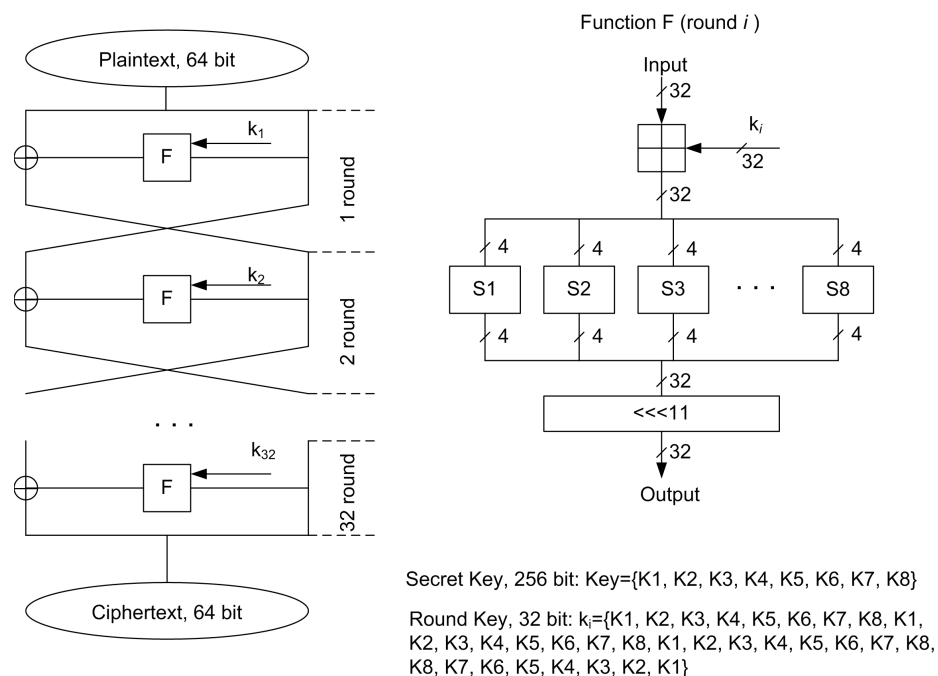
Plaintext, 64 bit

$k_1$

F

1 round

$k_2$

F

2 round

. . .

$k_{32}$

F

32 round

Ciphertext, 64 bit

Function F (round $i$)

Input

32

$k_i$

32

32

4

4

4

4

S1

S2

S3

. . .

S8

4

4

4

4

32

<<<11

32

Output

Secret Key, 256 bit: Key={K1, K2, K3, K4, K5, K6, K7, K8}

Round Key, 32 bit: $k_i$={K1, K2, K3, K4, K5, K6, K7, K8, K1, K2, K3, K4, K5, K6, K7, K8, K1, K2, K3, K4, K5, K6, K7, K8, K8, K7, K6, K5, K4, K3, K2, K1}